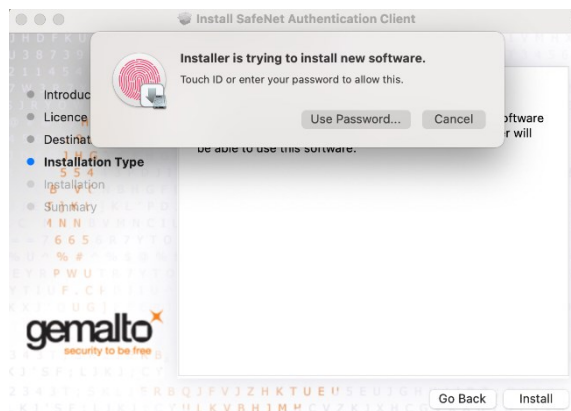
Install SafeNet Authentication Client

Installer is trying to install new software.

Touch ID or enter your password to allow this.

Use Password...

Cancel

Introduc

Licence

Destinat

Installation Type

Installation

Summary

oftware

r will

be able to use this software.

gemalto

security to be free

Go Back

Install